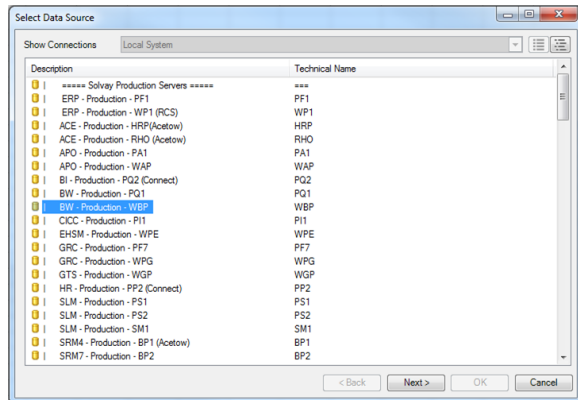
Select Data Source

Show Connections Local System

| Description | Technical Name |
|---|---|
| ===== Solvay Production Servers ===== | === |
| ERP - Production - PF1 | PF1 |
| ERP - Production - WP1 (RCS) | WP1 |
| ACE - Production - HRP(Acetow) | HRP |
| ACE - Production - RHO (Acetow) | RHO |
| APO - Production - PA1 | PA1 |
| APO - Production - WAP | WAP |
| BI - Production - PQ2 (Connect) | PQ2 |
| BW - Production - PQ1 | PQ1 |
| BW - Production - WBP | WBP |
| CICC - Production - PI1 | PI1 |
| EHSM - Production - WPE | WPE |
| GRC - Production - PF7 | PF7 |
| GRC - Production - WPG | WPG |
| GTS - Production - WGP | WGP |
| HR - Production - PP2 (Connect) | PP2 |
| SLM - Production - PS1 | PS1 |
| SLM - Production - PS2 | PS2 |
| SLM - Production - SM1 | SM1 |
| SRM4 - Production - BP1 (Acetow) | BP1 |
| SRM7 - Production - BP2 | BP2 |

< Back Next > OK Cancel